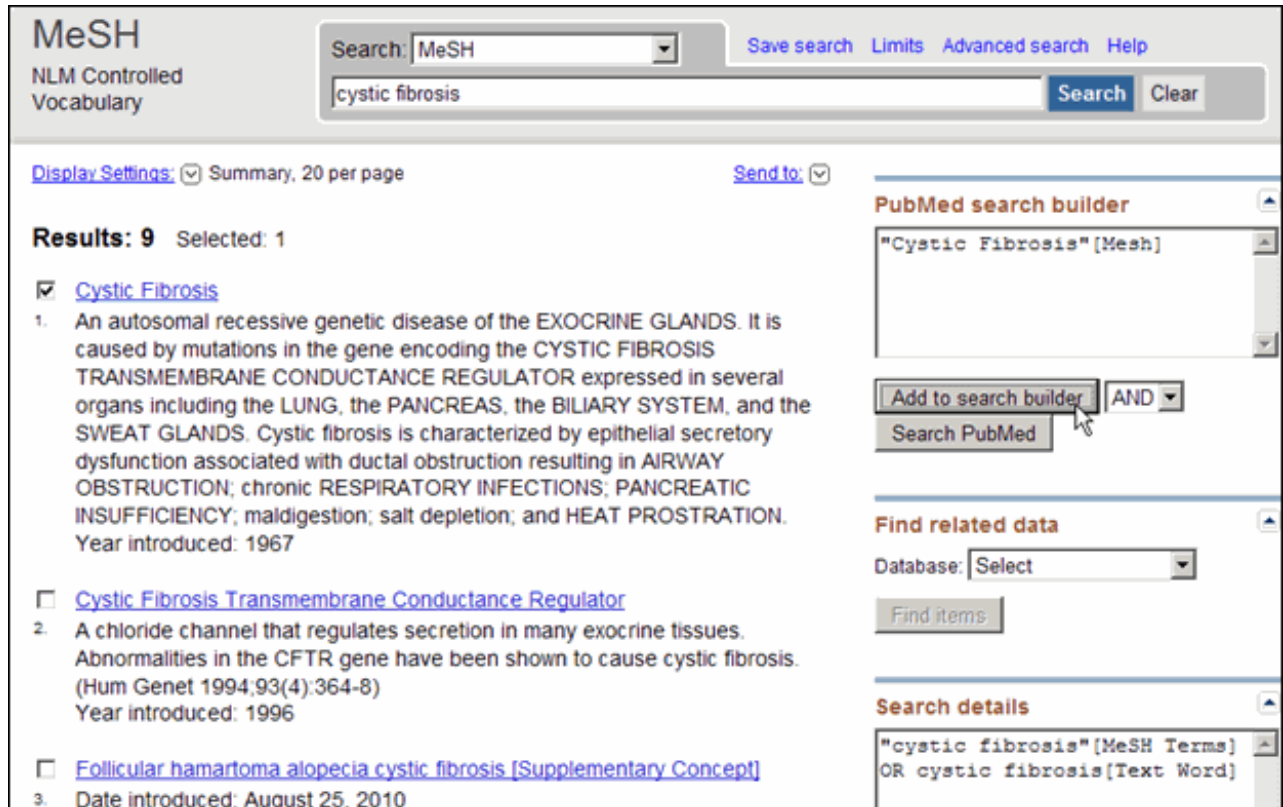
MeSH
NLM Controlled Vocabulary

Search: MeSH

Save search Limits Advanced search Help

cystic fibrosis

Search Clear

Display Settings: Summary, 20 per page

Send to:

Results: 9 Selected: 1

Cystic Fibrosis
1. An autosomal recessive genetic disease of the EXOCRINE GLANDS. It is caused by mutations in the gene encoding the CYSTIC FIBROSIS TRANSMEMBRANE CONDUCTANCE REGULATOR expressed in several organs including the LUNG, the PANCREAS, the BILIARY SYSTEM, and the SWEAT GLANDS. Cystic fibrosis is characterized by epithelial secretory dysfunction associated with ductal obstruction resulting in AIRWAY OBSTRUCTION; chronic RESPIRATORY INFECTIONS; PANCREATIC INSUFFICIENCY; maldigestion; salt depletion; and HEAT PROSTRATION.
Year introduced: 1967

Cystic Fibrosis Transmembrane Conductance Regulator
2. A chloride channel that regulates secretion in many exocrine tissues. Abnormalities in the CFTR gene have been shown to cause cystic fibrosis. (Hum Genet 1994;93(4):364-8)
Year introduced: 1996

Follicular hamartoma alopecia cystic fibrosis [Supplementary Concept]
3. Date introduced: August 25, 2010

PubMed search builder

"Cystic Fibrosis"[Mesh]

Add to search builder AND

Search PubMed

Find related data

Database: Select

Find items

Search details

"cystic fibrosis"[MeSH Terms] OR cystic fibrosis[Text Word]